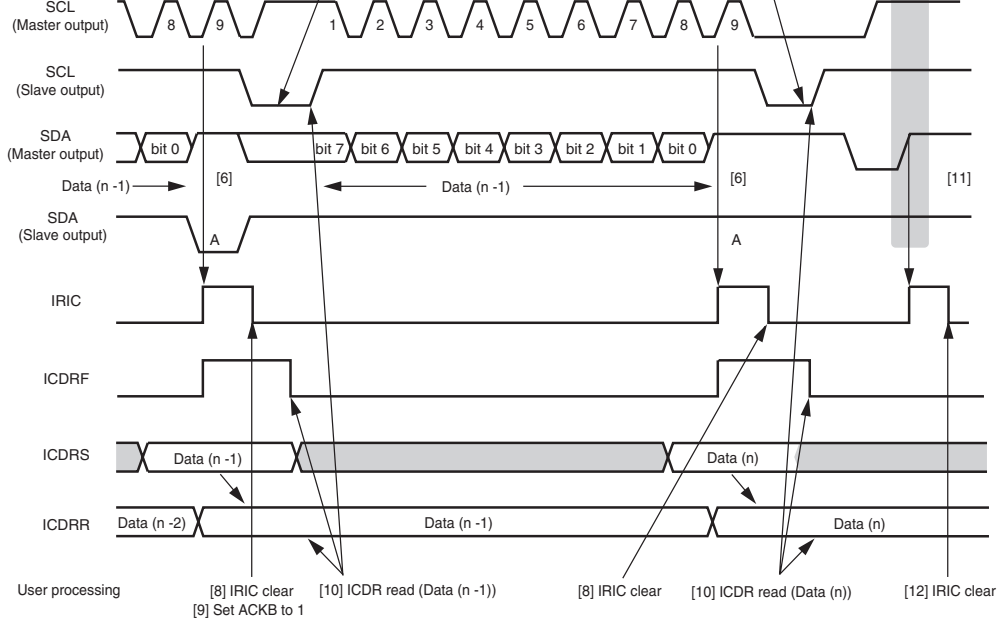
SCL
(Master output)
8
9
1
2
3
4
5
6
7
8
9

SCL
(Slave output)

SDA
(Master output)
bit 0
bit 7
bit 6
bit 5
bit 4
bit 3
bit 2
bit 1
bit 0

Data (n -1)
[6]
Data (n -1)
[6]
[11]

SDA
(Slave output)
A
A

IRIC

ICDRF

ICDRS
Data (n -1)
Data (n)

ICDRR
Data (n -2)
Data (n -1)
Data (n)

User processing
[8] IRIC clear
[9] Set ACKB to 1
[10] ICDR read (Data (n -1))
[8] IRIC clear
[10] ICDR read (Data (n))
[12] IRIC clear